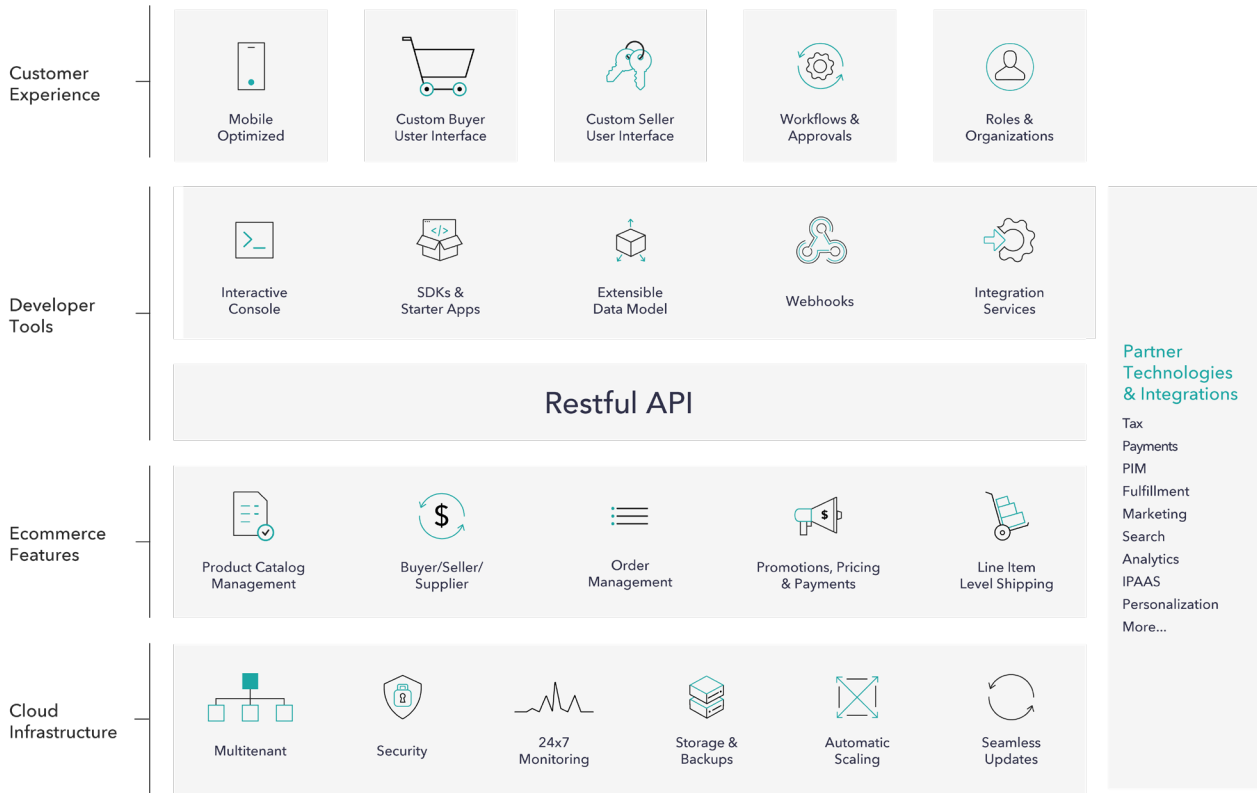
Customer Experience

Mobile Optimized

Custom Buyer Uster Interface

Custom Seller User Interface

Workflows & Approvals

Roles & Organizations

Developer Tools

Interactive Console

SDKs & Starter Apps

Extensible Data Model

Webhooks

Integration Services

Restful API

Ecommerce Features

Product Catalog Management

Buyer/Seller/ Supplier

Order Management

Promotions, Pricing & Payments

Line Item Level Shipping

Cloud Infrastructure

Multitenant

Security

24x7 Monitoring

Storage & Backups

Automatic Scaling

Seamless Updates

Partner Technologies & Integrations

Tax
Payments
PIM
Fulfillment
Marketing
Search
Analytics
IPAAS
Personalization
More...